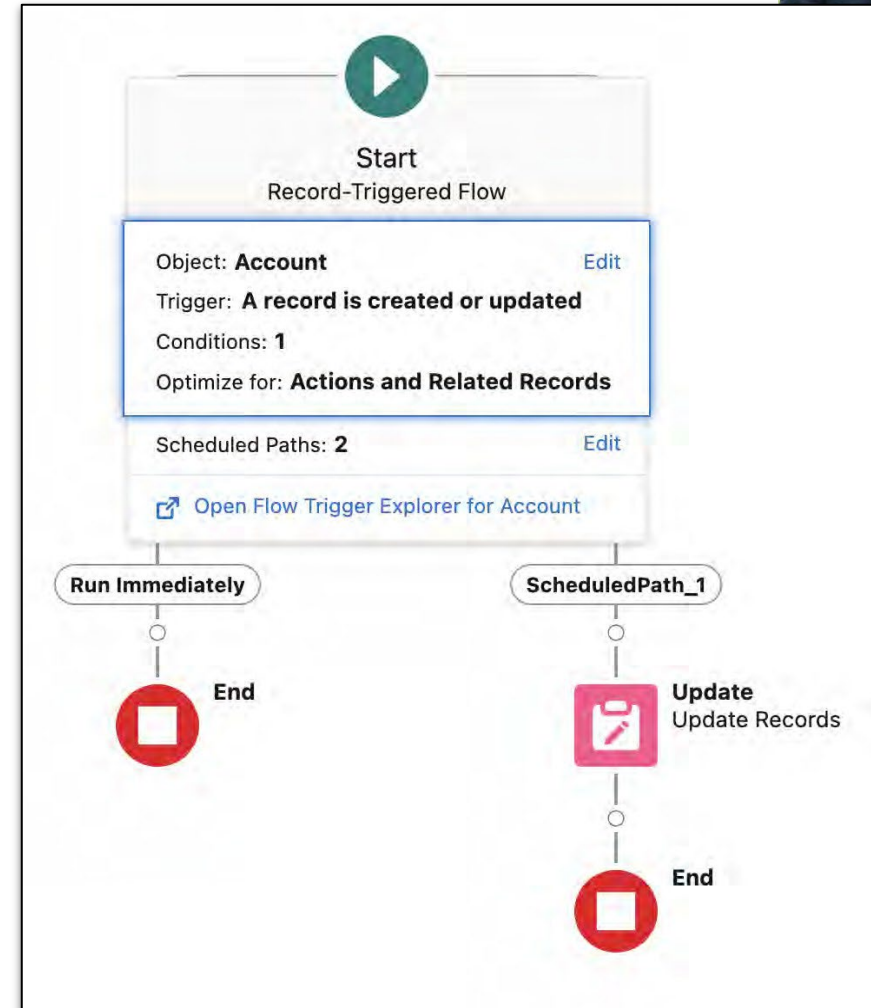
Start
Record-Triggered Flow

Object: **Account** Edit
Trigger: **A record is created or updated**
Conditions: **1**
Optimize for: **Actions and Related Records**

Scheduled Paths: **2** Edit

Open Flow Trigger Explorer for Account

Run Immediately

ScheduledPath_1

End

Update
Update Records

End